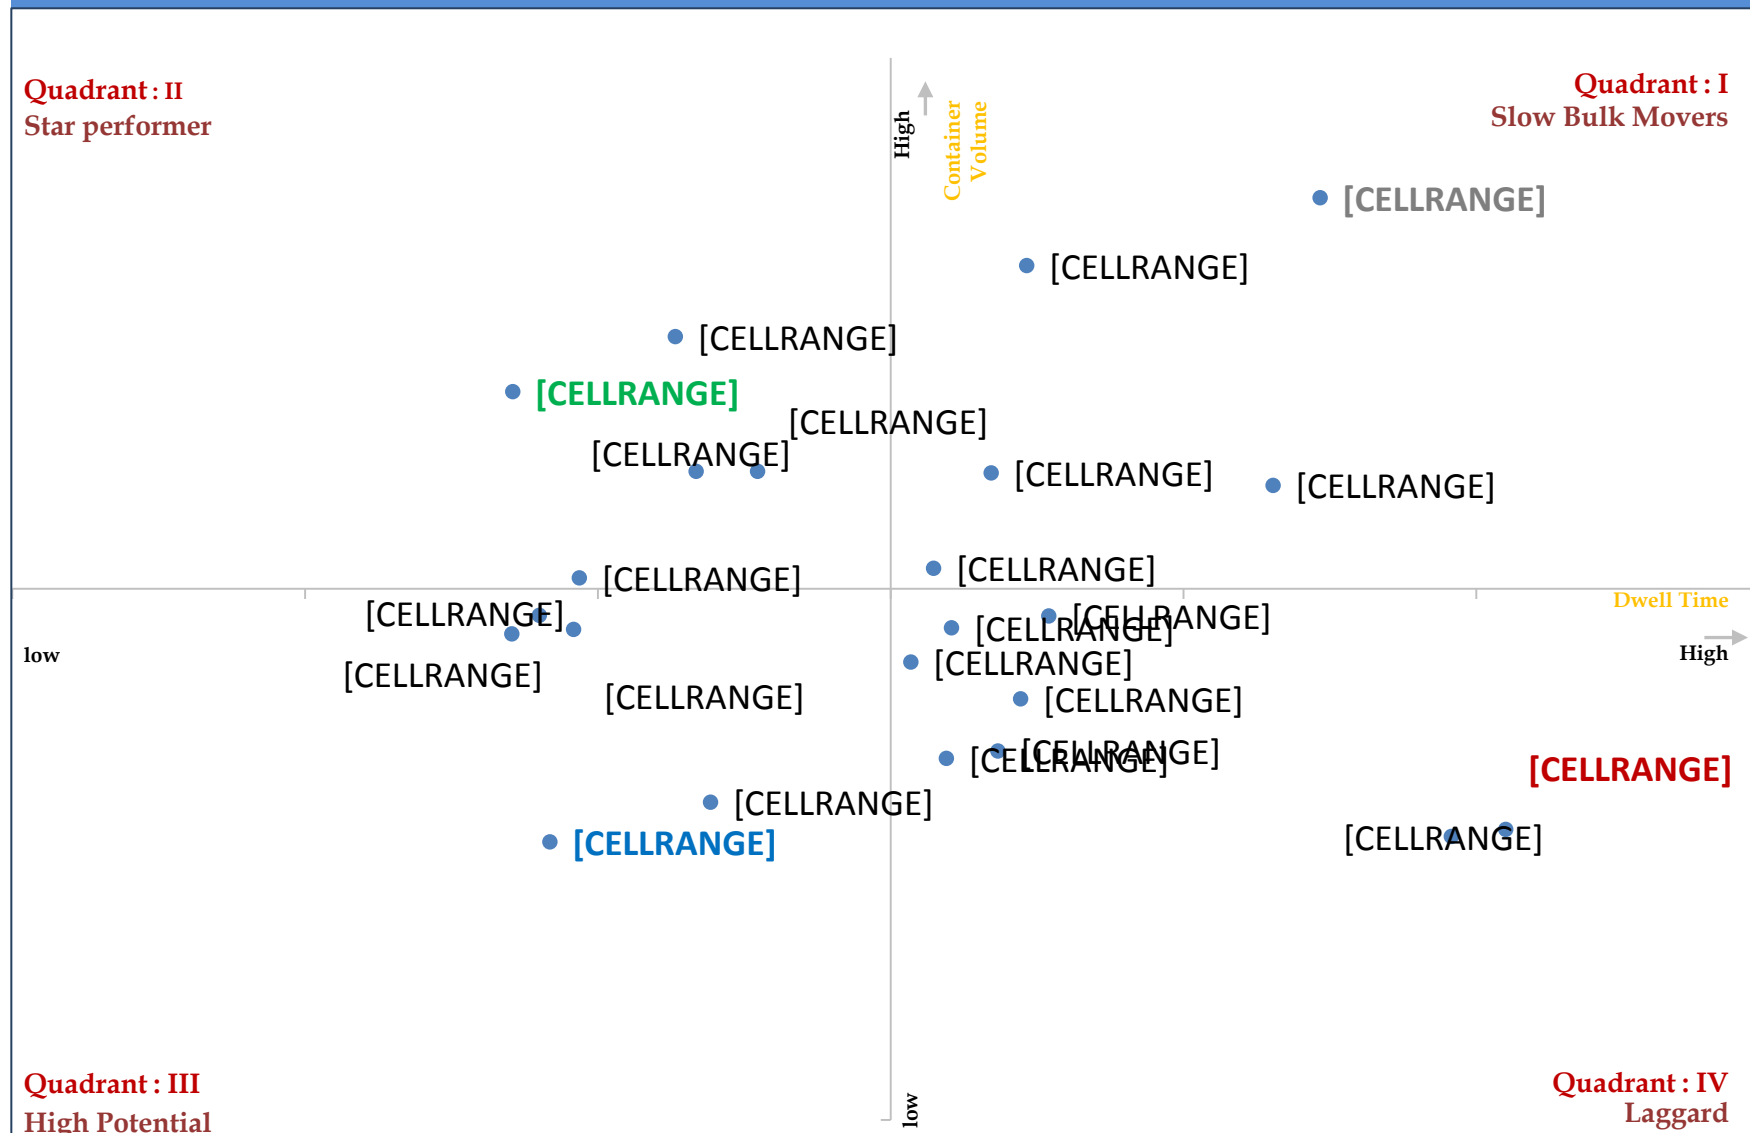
Quadrant : II
Star performer

High
Container Volume

Quadrant : I
Slow Bulk Movers

[CELLRANGE]
[CELLRANGE]
[CELLRANGE]
[CELLRANGE]
[CELLRANGE]
[CELLRANGE]
[CELLRANGE]
[CELLRANGE]
[CELLRANGE]
[CELLRANGE]
[CELLRANGE]

Dwell Time

low
[CELLRANGE]
[CELLRANGE]
[CELLRANGE]
[CELLRANGE]
[CELLRANGE]
[CELLRANGE]
High
[CELLRANGE]
[CELLRANGE]
[CELLRANGE]
[CELLRANGE]
[CELLRANGE]
[CELLRANGE]

Quadrant : III
High Potential

low

Quadrant : IV
Laggard